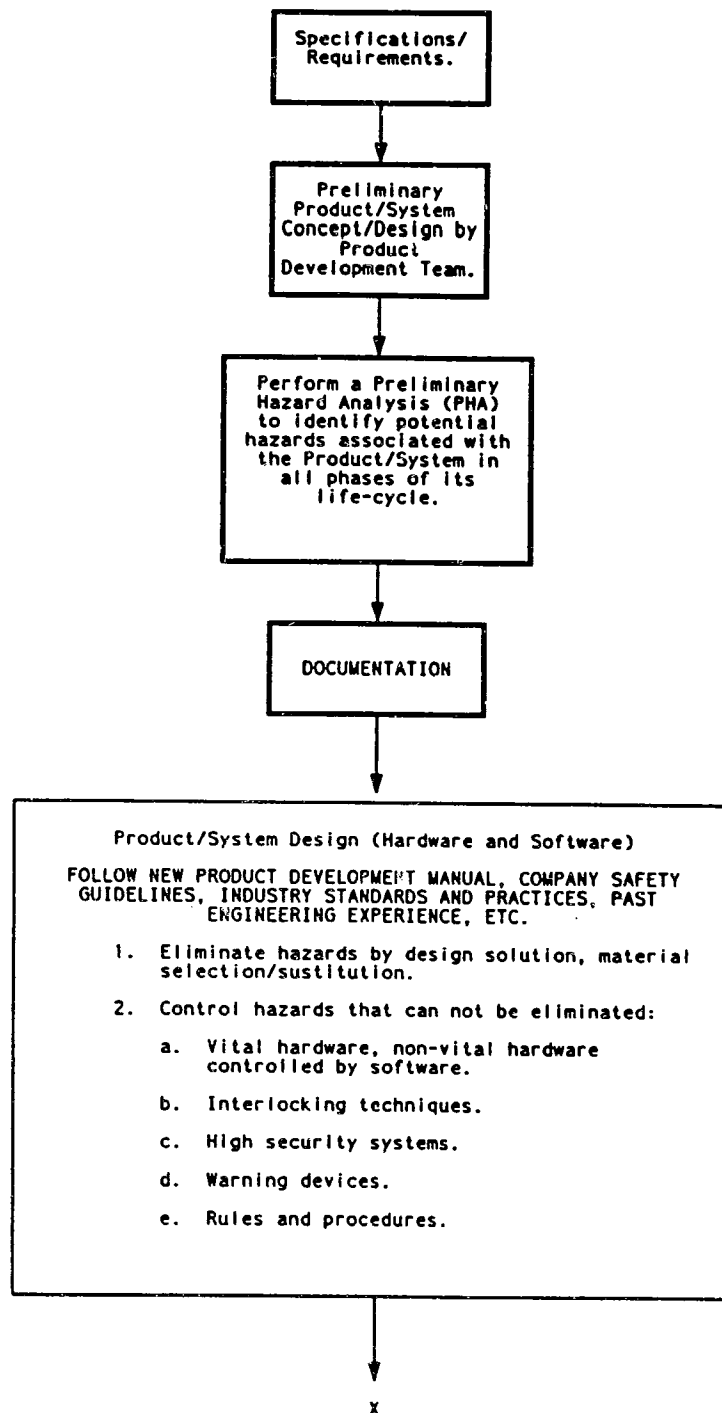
Specifications/ Requirements.

Preliminary Product/System Concept/Design by Product Development Team.

Perform a Preliminary Hazard Analysis (PHA) to identify potential hazards associated with the Product/System in all phases of its life-cycle.

DOCUMENTATION

Product/System Design (Hardware and Software)

FOLLOW NEW PRODUCT DEVELOPMENT MANUAL, COMPANY SAFETY GUIDELINES, INDUSTRY STANDARDS AND PRACTICES, PAST ENGINEERING EXPERIENCE, ETC.

1. Eliminate hazards by design solution, material selection/sustitution.

2. Control hazards that can not be eliminated:

a. Vital hardware, non-vital hardware controlled by software.

b. Interlocking techniques.

c. High security systems.

d. Warning devices.

e. Rules and procedures.

x